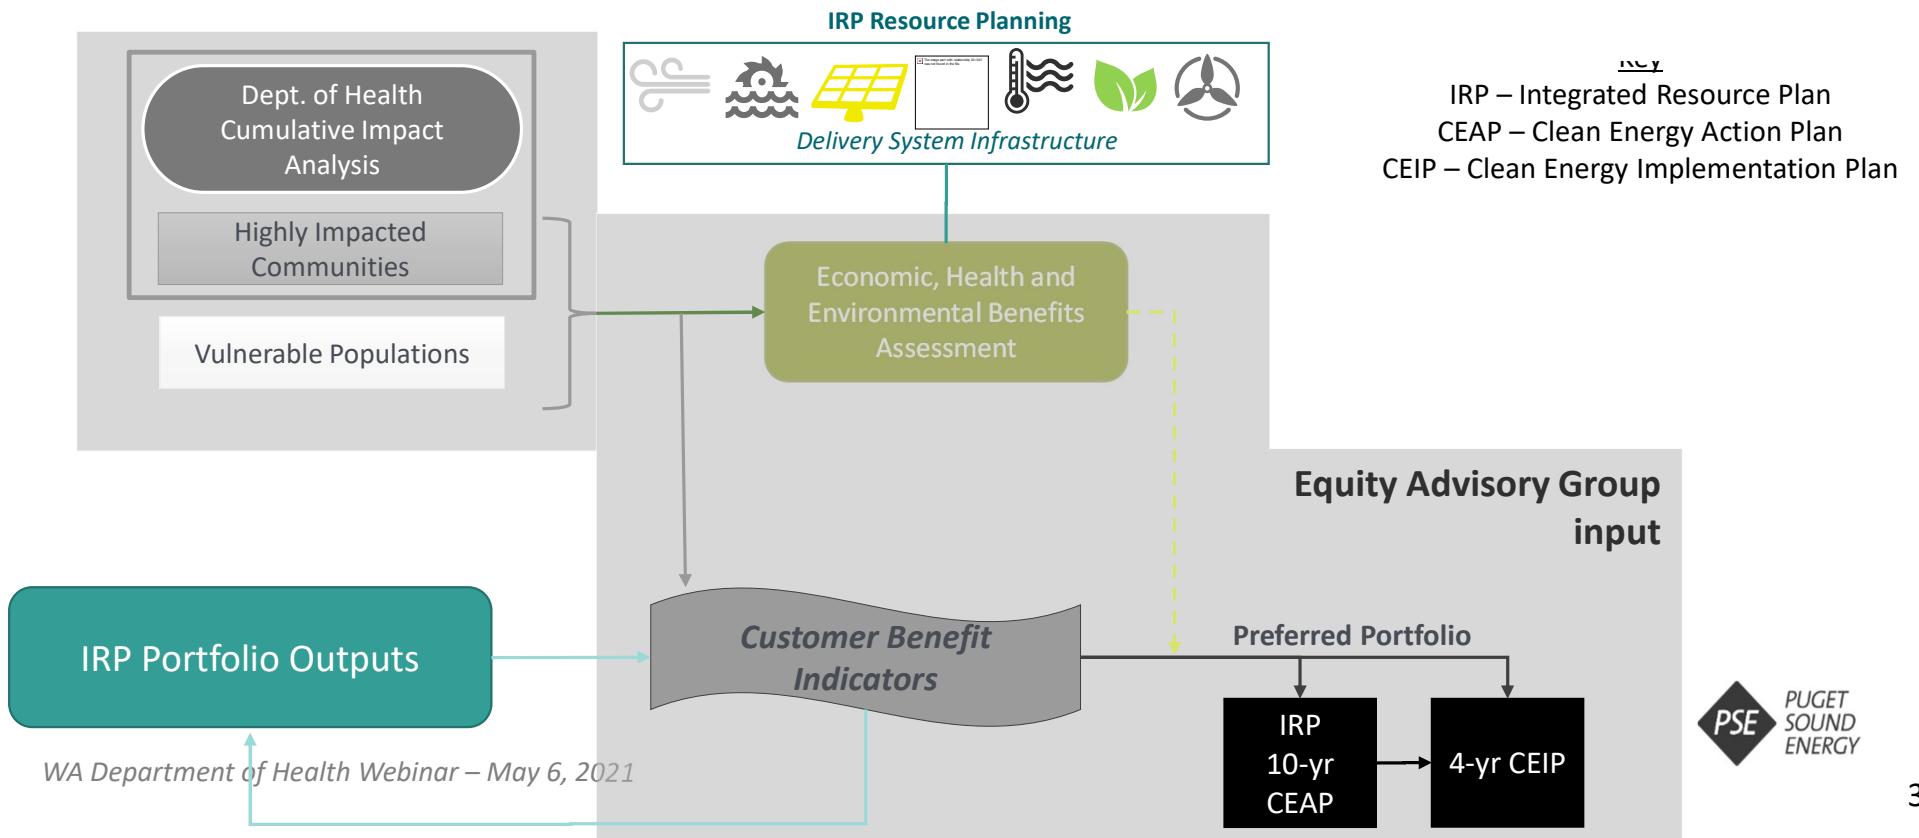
IRP Resource Planning

Delivery System Infrastructure

Key
IRP – Integrated Resource Plan
CEAP – Clean Energy Action Plan
CEIP – Clean Energy Implementation Plan

Dept. of Health Cumulative Impact Analysis

Highly Impacted Communities

Vulnerable Populations

Economic, Health and Environmental Benefits Assessment

Equity Advisory Group input

IRP Portfolio Outputs

Customer Benefit Indicators

Preferred Portfolio

IRP 10-yr CEAP

4-yr CEIP

WA Department of Health Webinar – May 6, 2021

PSE PUGET SOUND ENERGY

3